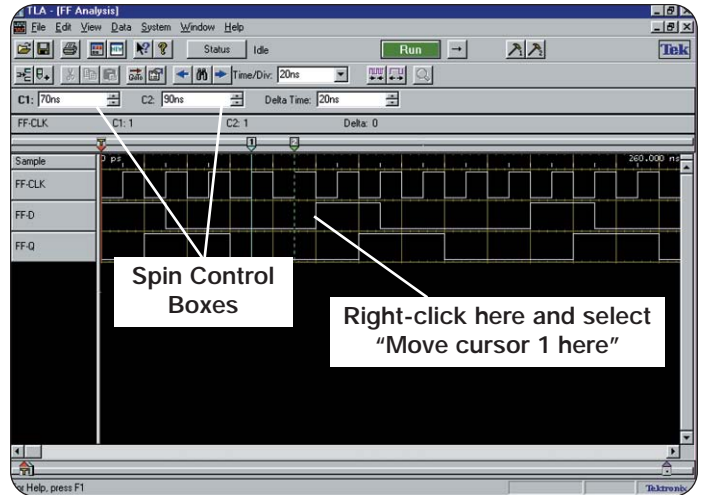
TLA - [FF Analysis]

File Edit View Data System Window Help

Status Idle

Run

Tek

Time/Div: 20ns

C1: 70ns C2: 90ns Delta Time: 20ns

FF-CLK C1: 1 C2: 1 Delta: 0

Sample 0 ps 260.000 ns

FF-CLK

FF-D

FF-Q

Spin Control Boxes

Right-click here and select "Move cursor 1 here"

For Help, press F1

Tektronix